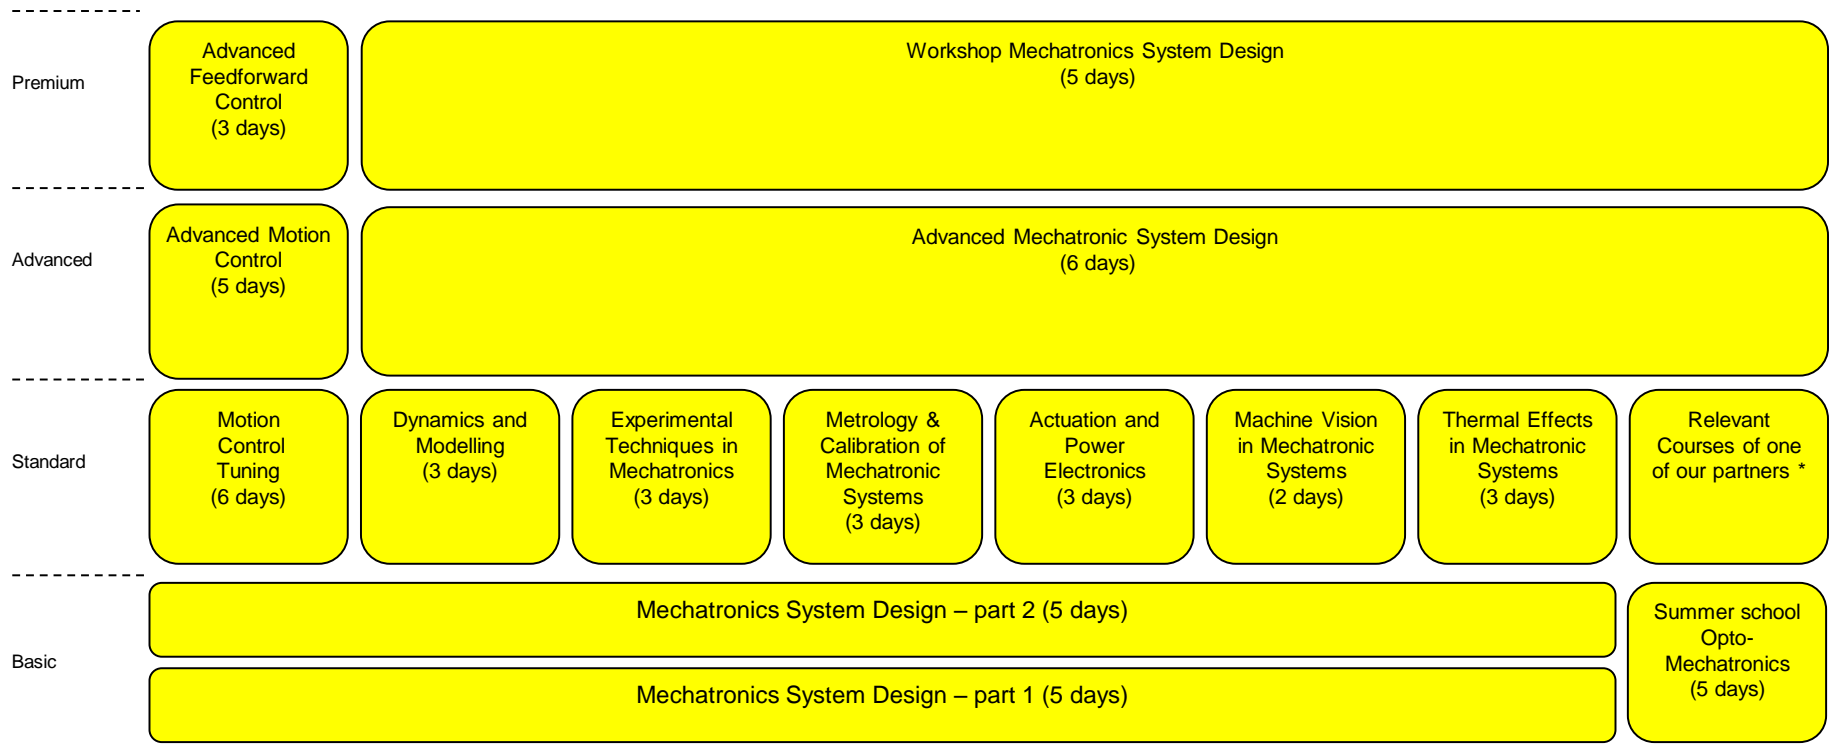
Premium

Advanced Feedforward Control (3 days)

Workshop Mechatronics System Design (5 days)

Advanced

Advanced Motion Control (5 days)

Advanced Mechatronic System Design (6 days)

Standard

Motion Control Tuning (6 days)

Dynamics and Modelling (3 days)

Experimental Techniques in Mechatronics (3 days)

Metrology & Calibration of Mechatronic Systems (3 days)

Actuation and Power Electronics (3 days)

Machine Vision in Mechatronic Systems (2 days)

Thermal Effects in Mechatronic Systems (3 days)

Relevant Courses of one of our partners *

Basic

Mechatronics System Design – part 2 (5 days)

Mechatronics System Design – part 1 (5 days)

Summer school Opto-Mechatronics (5 days)